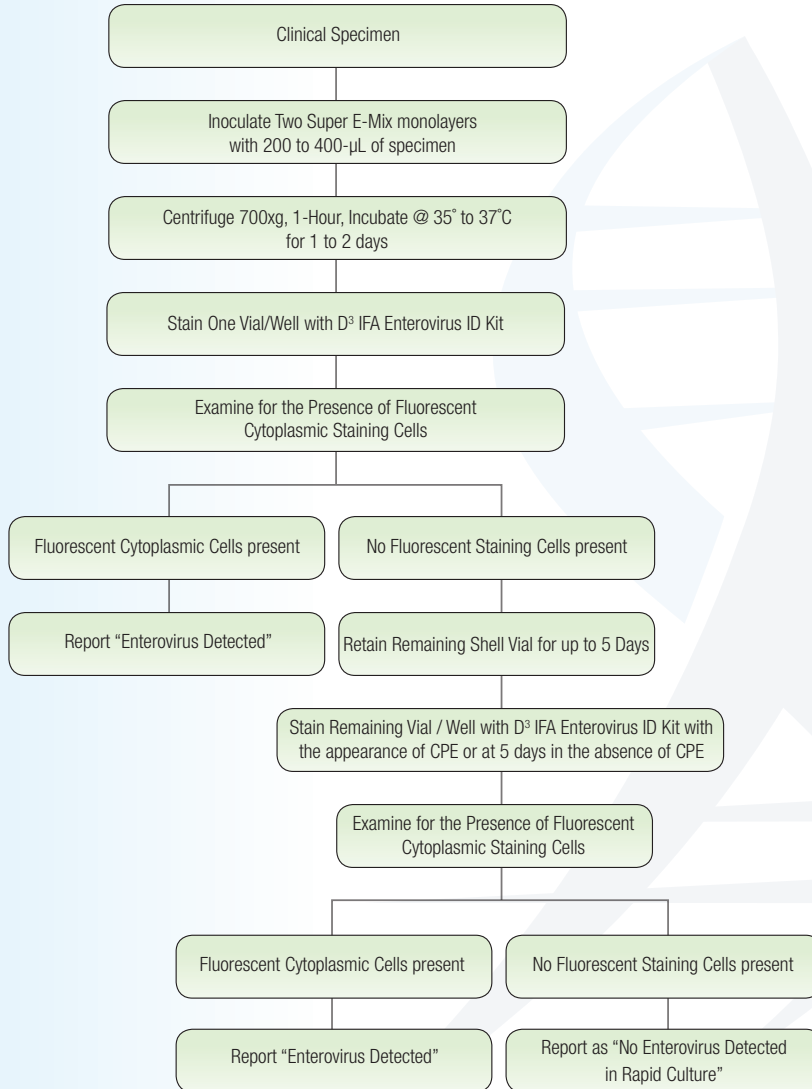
Clinical Specimen

Inoculate Two Super E-Mix monolayers with 200 to 400-µL of specimen

Centrifuge 700xg, 1-Hour, Incubate @ 35˚ to 37˚C for 1 to 2 days

Stain One Vial/Well with D$^3$ IFA Enterovirus ID Kit

Examine for the Presence of Fluorescent Cytoplasmic Staining Cells

Fluorescent Cytoplasmic Cells present

Report "Enterovirus Detected"

No Fluorescent Staining Cells present

Retain Remaining Shell Vial for up to 5 Days

Stain Remaining Vial / Well with D$^3$ IFA Enterovirus ID Kit with the appearance of CPE or at 5 days in the absence of CPE

Examine for the Presence of Fluorescent Cytoplasmic Staining Cells

Fluorescent Cytoplasmic Cells present

Report "Enterovirus Detected"

No Fluorescent Staining Cells present

Report as "No Enterovirus Detected in Rapid Culture"